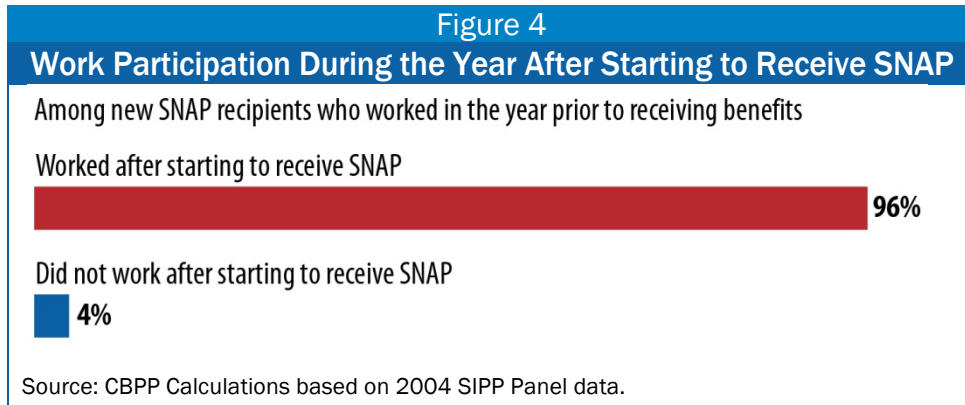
Figure 4
Work Participation During the Year After Starting to Receive SNAP

Among new SNAP recipients who worked in the year prior to receiving benefits

Worked after starting to receive SNAP

96%

Did not work after starting to receive SNAP

4%

Source: CBPP Calculations based on 2004 SIPP Panel data.